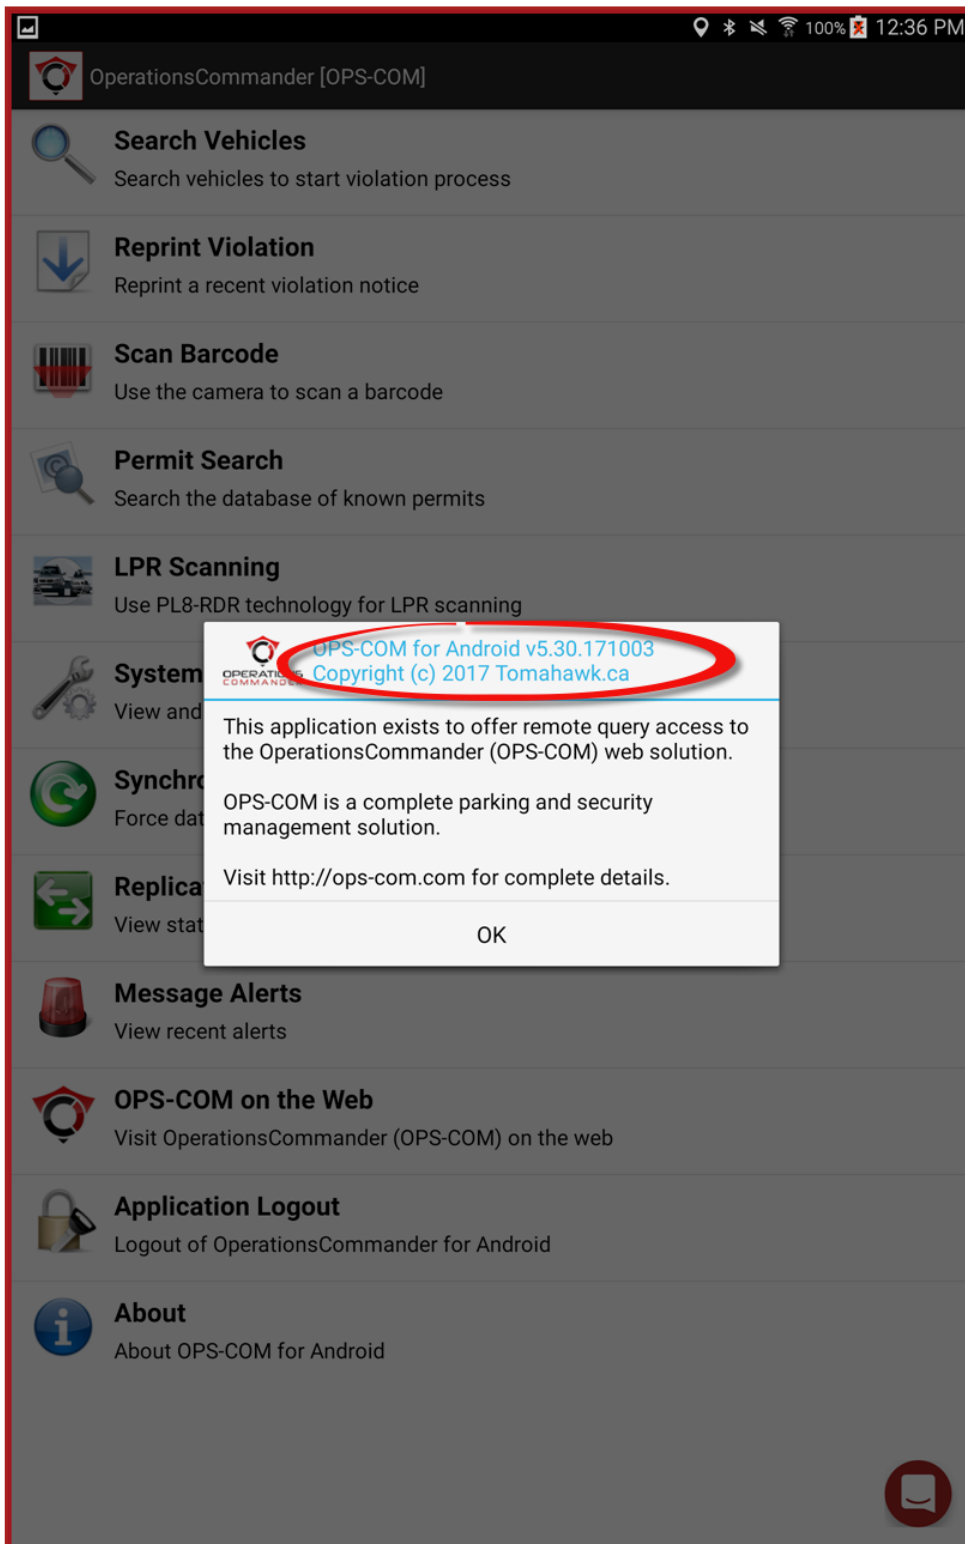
100% 12:36 PM

OperationsCommander [OPS-COM]

Search Vehicles
Search vehicles to start violation process

Reprint Violation
Reprint a recent violation notice

Scan Barcode
Use the camera to scan a barcode

Permit Search
Search the database of known permits

LPR Scanning
Use PL8-RDR technology for LPR scanning

System
View and

Synchr
Force dat

Replica
View stat

OPERATIONS COMMANDER
OPS-COM for Android v5.30.171003
Copyright (c) 2017 Tomahawk.ca

This application exists to offer remote query access to the OperationsCommander (OPS-COM) web solution.

OPS-COM is a complete parking and security management solution.

Visit http://ops-com.com for complete details.

OK

Message Alerts
View recent alerts

OPS-COM on the Web
Visit OperationsCommander (OPS-COM) on the web

Application Logout
Logout of OperationsCommander for Android

About
About OPS-COM for Android